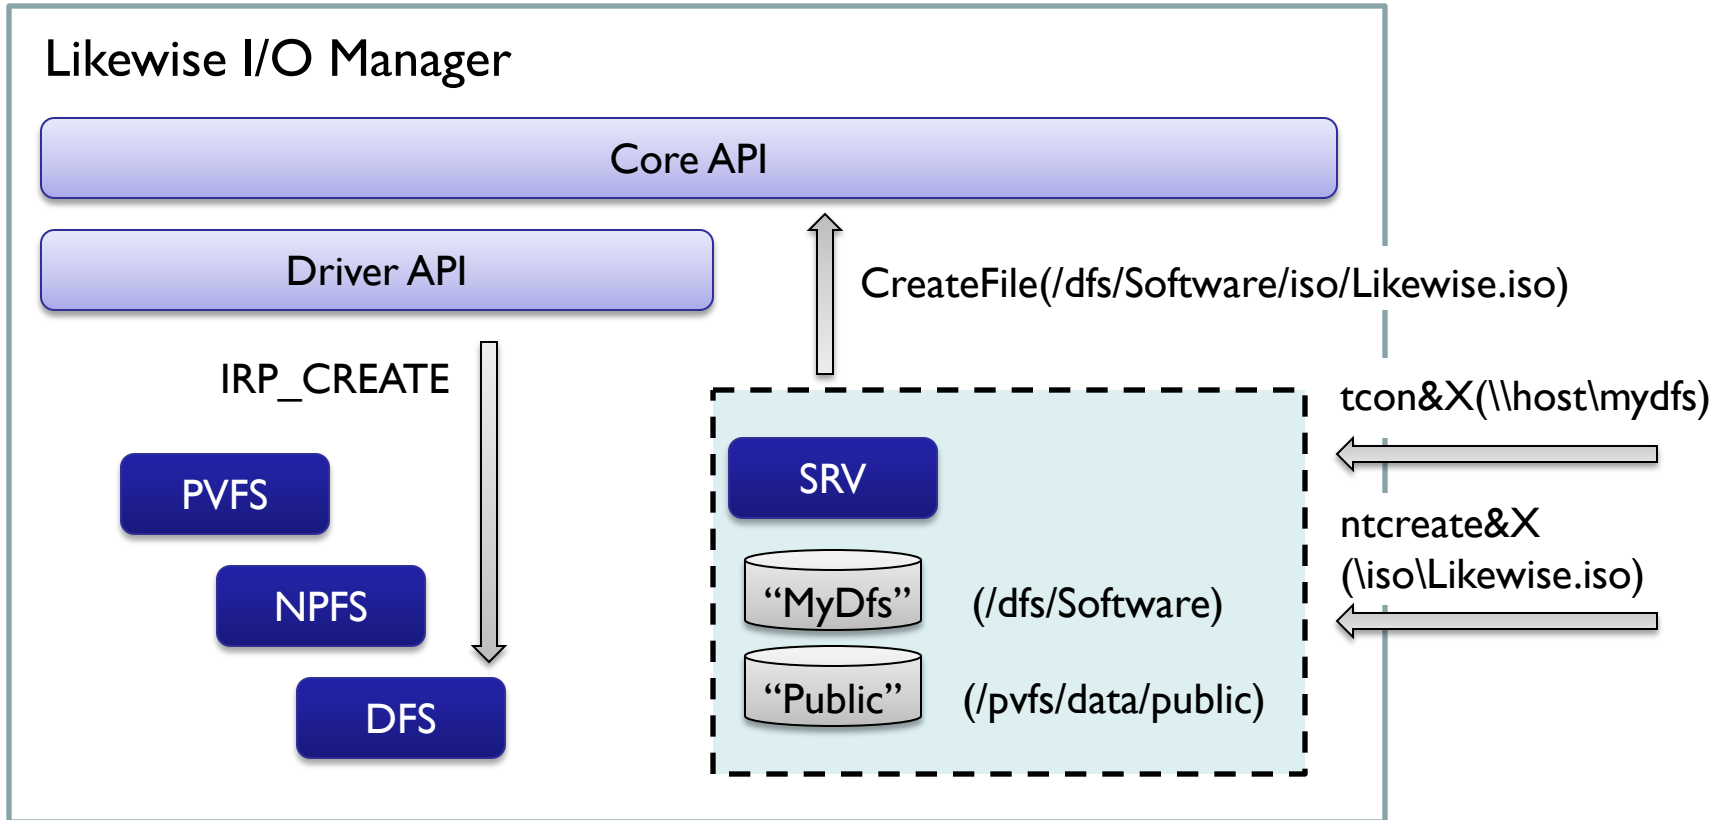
Likewise I/O Manager

Core API

Driver API

CreateFile(/dfs/Software/iso/Likewise.iso)

IRP_CREATE

tcon&X(\\host\mydfs)

SRV

PVFS

ntcreate&X (\iso\Likewise.iso)

NPFS

“MyDfs”

(/dfs/Software)

“Public”

(/pvfs/data/public)

DFS